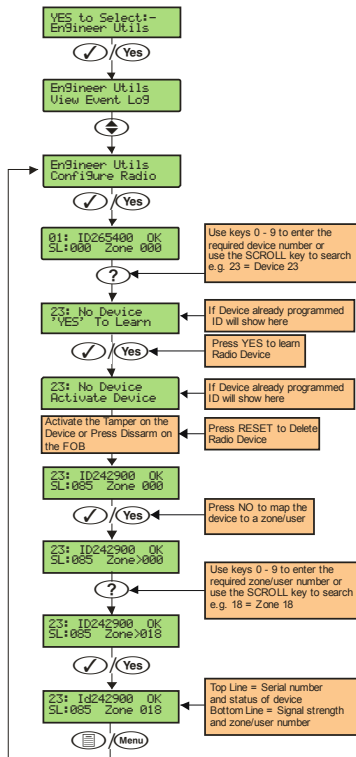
YES to Select:-
Engineer Utils

Yes

Engineer Utils
View Event Log

Engineer Utils
Configure Radio

Yes

01: ID265400 OK
SL:000 Zone 000

Use keys 0 - 9 to enter the required device number or use the SCROLL key to search e.g. 23 = Device 23

?

23: No Device
'YES' To Learn

If Device already programmed ID will show here

Yes

Press YES to learn Radio Device

23: No Device
Activate Device

If Device already programmed ID will show here

Activate the Tamper on the Device or Press Dissarm on the FOB

Press RESET to Delete Radio Device

23: ID242900 OK
SL:085 Zone 000

Yes

Press NO to map the device to a zone/user

23: ID242900 OK
SL:085 Zone>000

Use keys 0 - 9 to enter the required zone/user number or use the SCROLL key to search e.g. 18 = Zone 18

?

23: ID242900 OK
SL:085 Zone>018

Yes

23: Id242900 OK
SL:085 Zone 018

Top Line = Serial number and status of device
Bottom Line = Signal strength and zone/user number

Menu